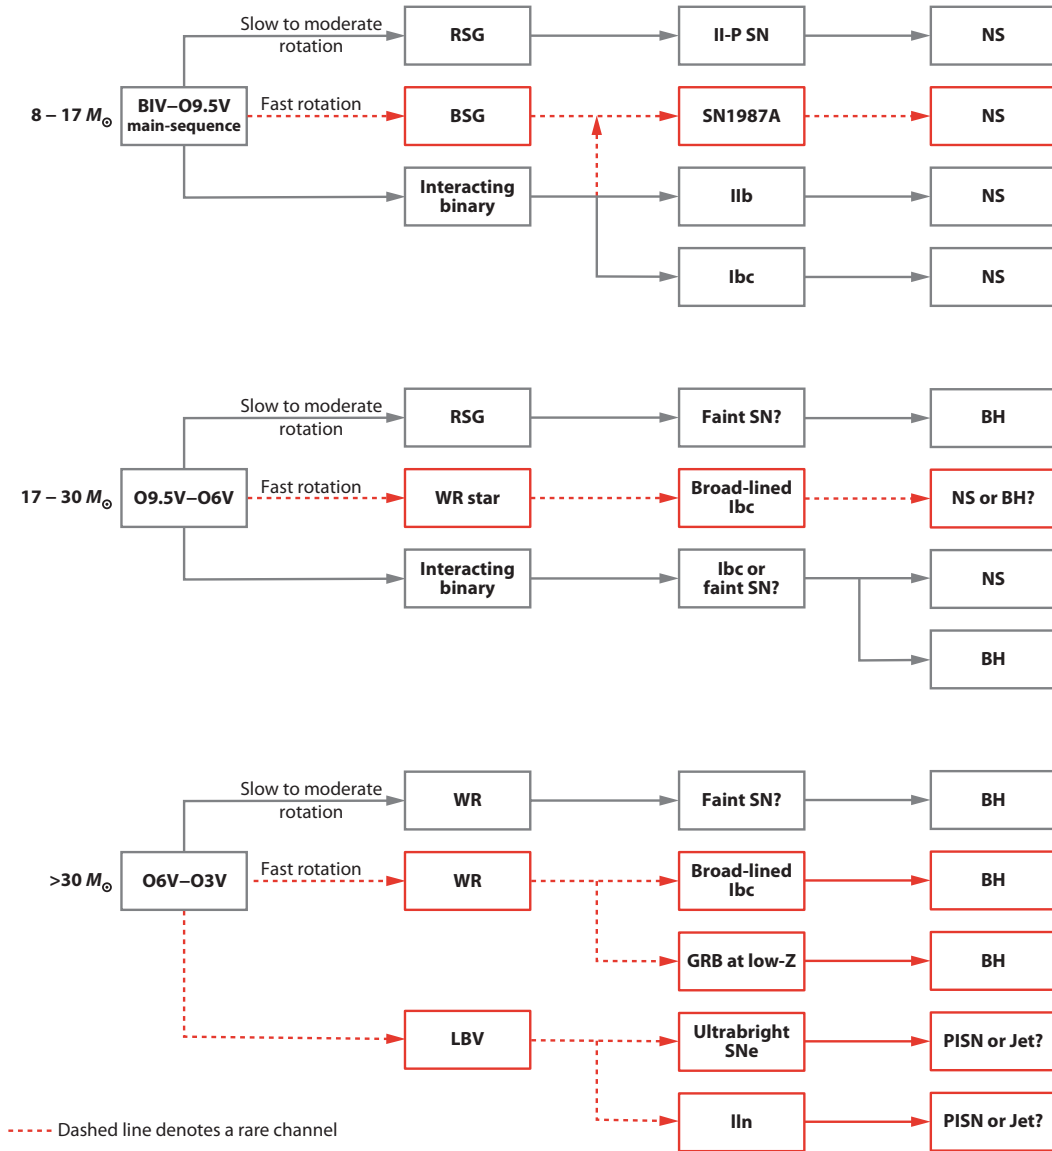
8 – 17 $M_{\odot}$

BIV–O9.5V main-sequence

Slow to moderate rotation

RSG

II-P SN

NS

Fast rotation

BSG

SN1987A

NS

Interacting binary

IIb

NS

Ibc

NS

17 – 30 $M_{\odot}$

O9.5V–O6V

Slow to moderate rotation

RSG

Faint SN?

BH

Fast rotation

WR star

Broad-lined Ibc

NS or BH?

Interacting binary

Ibc or faint SN?

NS

BH

>30 $M_{\odot}$

O6V–O3V

Slow to moderate rotation

WR

Faint SN?

BH

Fast rotation

WR

Broad-lined Ibc

BH

GRB at low-Z

BH

LBV

Ultrabright SNe

PISN or Jet?

IIn

PISN or Jet?

Dashed line denotes a rare channel